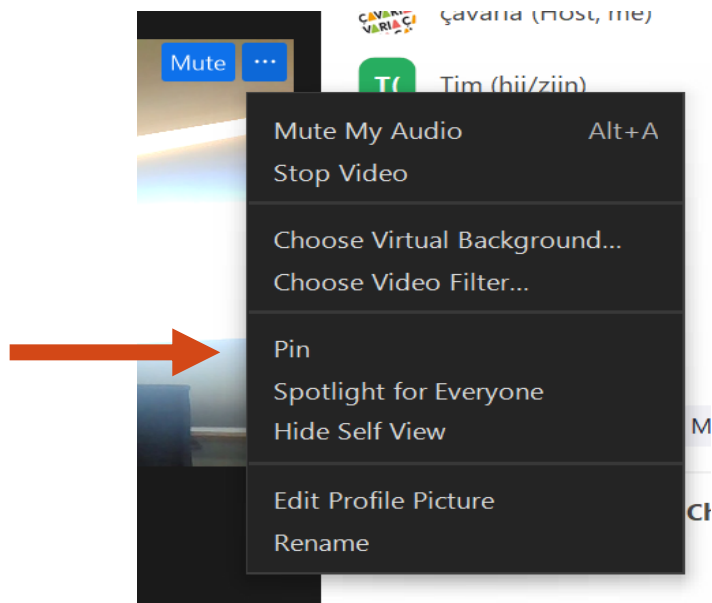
Mute ···

ÇAVARIA ÇAVARIA çavaria (Host, me)

T( Tim (hij/zijn)

Mute My Audio Alt+A
Stop Video

Choose Virtual Background...
Choose Video Filter...

Pin
Spotlight for Everyone
Hide Self View

Edit Profile Picture
Rename

M

Ch